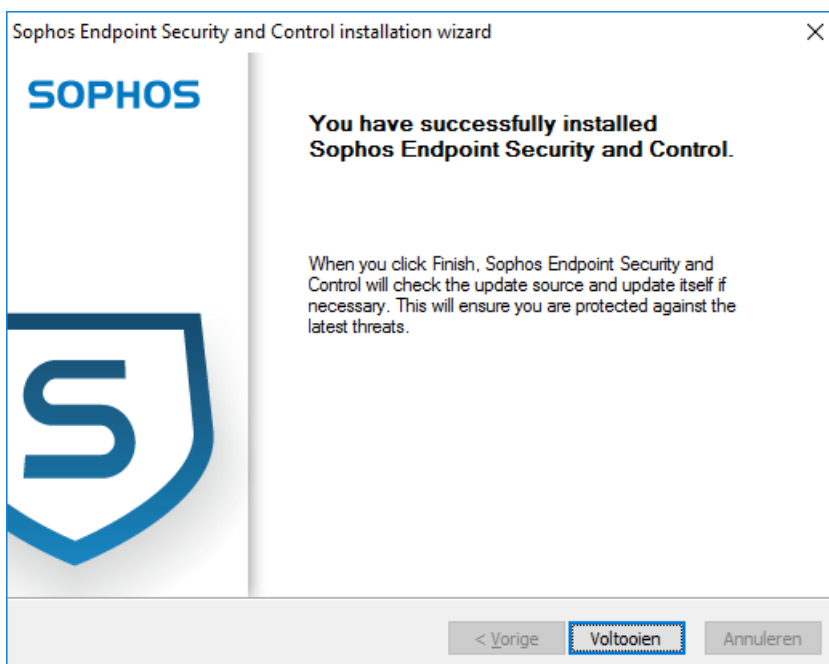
Sophos Endpoint Security and Control installation wizard

SOPHOS

You have successfully installed Sophos Endpoint Security and Control.

When you click Finish, Sophos Endpoint Security and Control will check the update source and update itself if necessary. This will ensure you are protected against the latest threats.

< Vorige

Voltooien

Annuleren